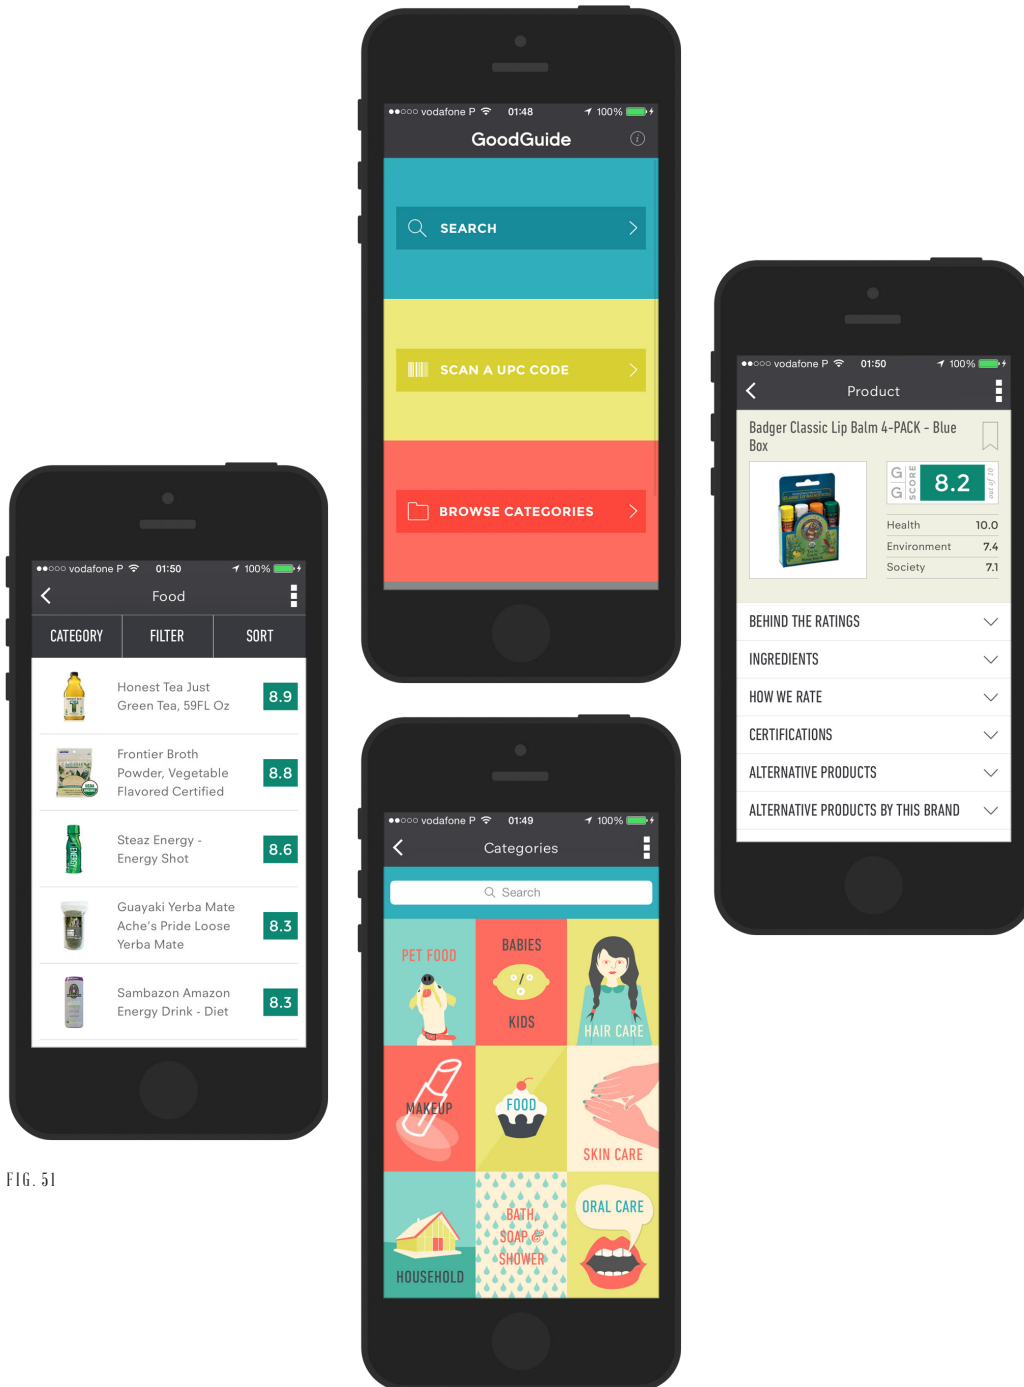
●●○○○ vodafone P 01:48 100%

GoodGuide

SEARCH

SCAN A UPC CODE

BROWSE CATEGORIES

●●○○○ vodafone P 01:50 100%

Product

Badger Classic Lip Balm 4-PACK - Blue Box

G G SCORE 8.2 out of 10

Health 10.0
Environment 7.4
Society 7.1

BEHIND THE RATINGS

INGREDIENTS

HOW WE RATE

CERTIFICATIONS

ALTERNATIVE PRODUCTS

ALTERNATIVE PRODUCTS BY THIS BRAND

●●○○○ vodafone P 01:50 100%

Food

| CATEGORY | FILTER | SORT |
|---|---|---|

Honest Tea Just Green Tea, 59FL Oz 8.9

Frontier Broth Powder, Vegetable Flavored Certified 8.8

Steaz Energy - Energy Shot 8.6

Guayaki Yerba Mate Ache's Pride Loose Yerba Mate 8.3

Sambazon Amazon Energy Drink - Diet 8.3

●●○○○ vodafone P 01:49 100%

Categories

Search

PET FOOD

BABIES KIDS

HAIR CARE

MAKEUP

FOOD

SKIN CARE

HOUSEHOLD

BATH SOAP & SHOWER

ORAL CARE

FIG. 51